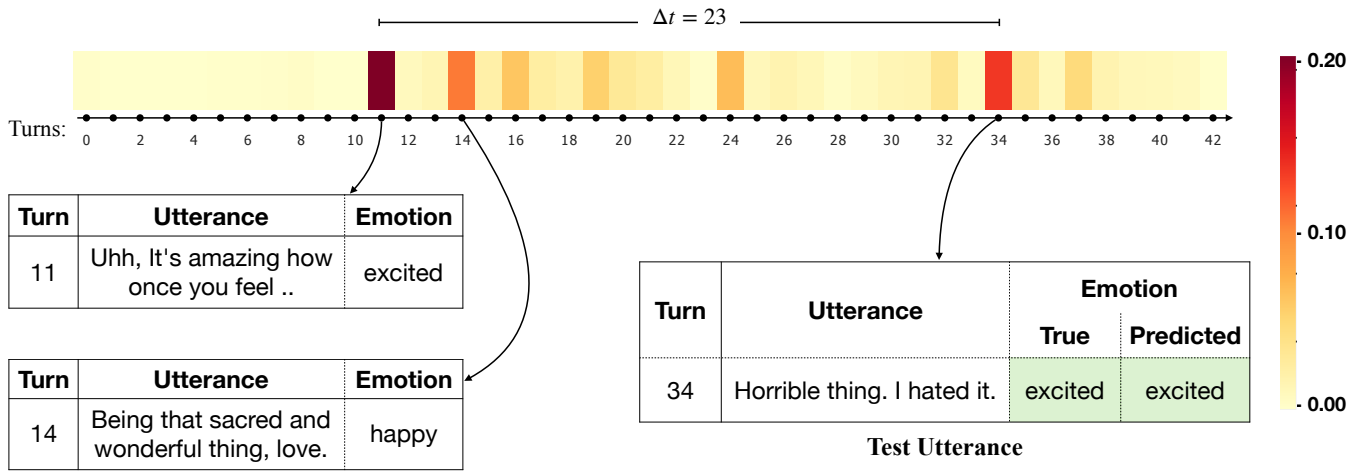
$\Delta t = 23$

Turns: 0 2 4 6 8 10 12 14 16 18 20 22 24 26 28 30 32 34 36 38 40 42

0.20
0.10
0.00

| Turn | Utterance | Emotion |
|---|---|---|
| 11 | Uhh, It's amazing how once you feel .. | excited |

| Turn | Utterance | Emotion |
|---|---|---|
| 14 | Being that sacred and wonderful thing, love. | happy |

| Turn | Utterance | Emotion True | Emotion Predicted |
|---|---|---|---|
| 34 | Horrible thing. I hated it. | excited | excited |

Test Utterance